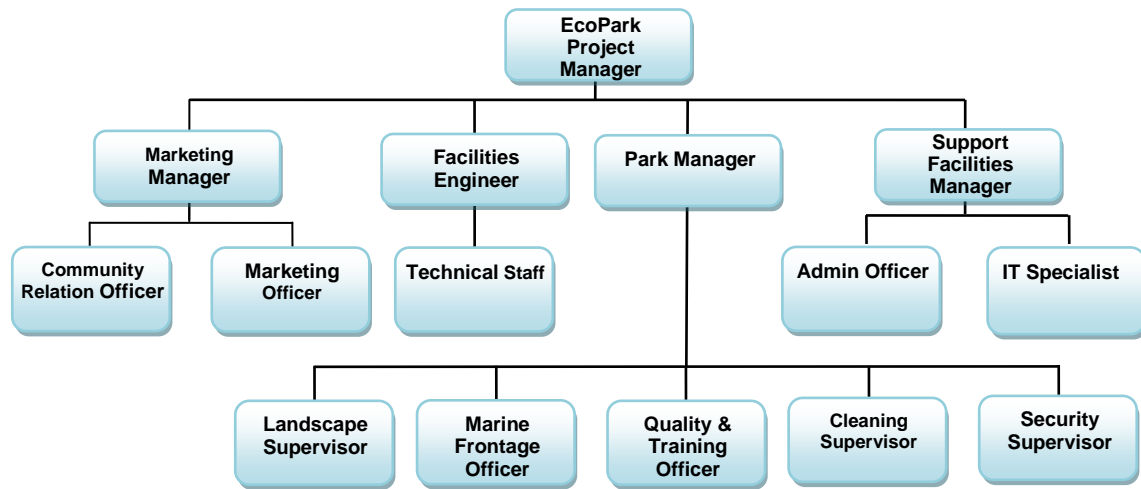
EcoPark Project Manager

Marketing Manager

Facilities Engineer

Park Manager

Support Facilities Manager

Community Relation Officer

Marketing Officer

Technical Staff

Admin Officer

IT Specialist

Landscape Supervisor

Marine Frontage Officer

Quality & Training Officer

Cleaning Supervisor

Security Supervisor